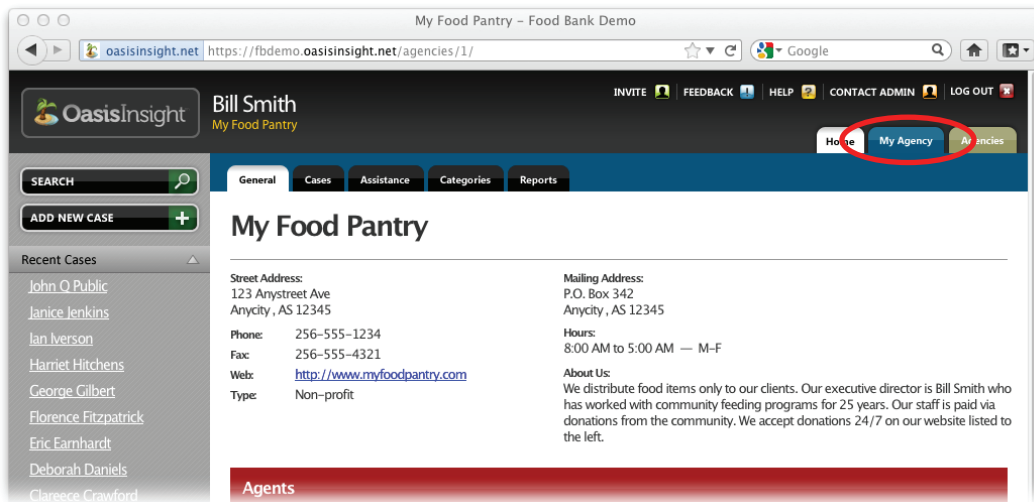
My Food Pantry - Food Bank Demo

oasisinsight.net https://fbdemo.oasisinsight.net/agencies/1/

Google

OasisInsight

Bill Smith
My Food Pantry

INVITE | FEEDBACK | HELP | CONTACT ADMIN | LOG OUT

Home | My Agency | Agencies

SEARCH

ADD NEW CASE

Recent Cases

John Q Public
Janice Jenkins
Ian Iverson
Harriet Hitchens
George Gilbert
Florence Fitzpatrick
Eric Earnhardt
Deborah Daniels
Clarece Crawford

General | Cases | Assistance | Categories | Reports

My Food Pantry

Street Address:
123 Anystreet Ave
Anycity , AS 12345

Phone: 256-555-1234
Fax: 256-555-4321
Web: http://www.myfoodpantry.com
Type: Non-profit

Mailing Address:
P.O. Box 342
Anycity , AS 12345

Hours:
8:00 AM to 5:00 AM — M-F

About Us:
We distribute food items only to our clients. Our executive director is Bill Smith who has worked with community feeding programs for 25 years. Our staff is paid via donations from the community. We accept donations 24/7 on our website listed to the left.

Agents